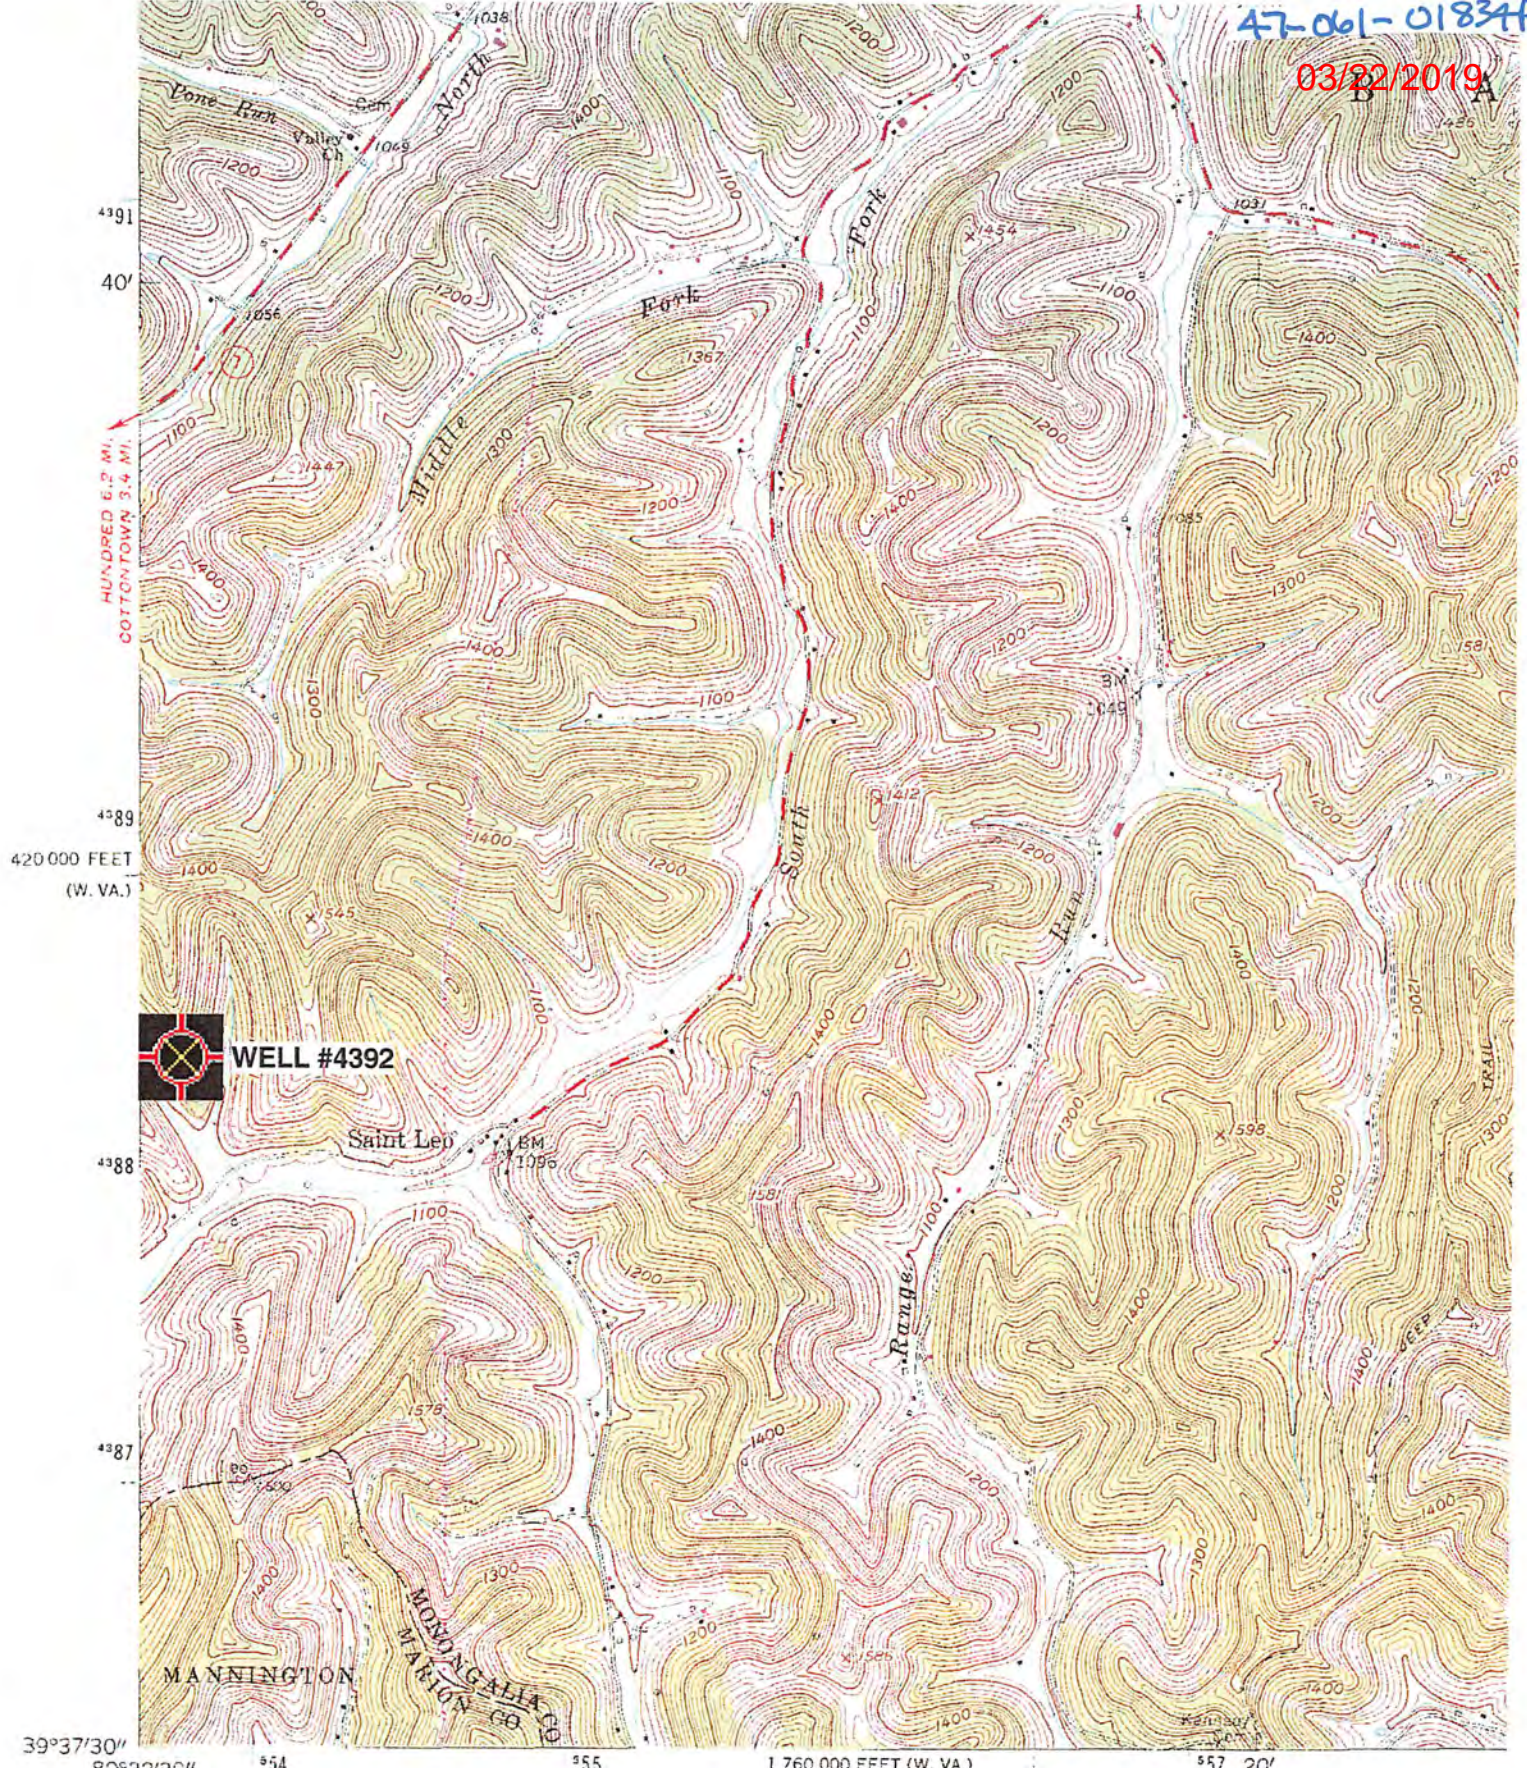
47-061-01834
03/22/2019

Vone Run
Valley
North
Fork
Middle
Fork
South
Range
Run

4391
40′
HUNDRED 6.2 MI.
COTTONTOWN 3.4 MI.
4389
420 000 FEET
(W. VA.)
WELL #4392
Saint Leo
BM
1096
4388
4387
MANNINGTON
MONONGALIA CO
MARION CO
39°37′30″
554
555
1 760 000 FEET (W. VA.)
557
20′

1200
1400
1100
1300
1000
1367
1454
1447
1545
1512
1598
1581
1085
1031
BM
1019
JEEP
TRAIL